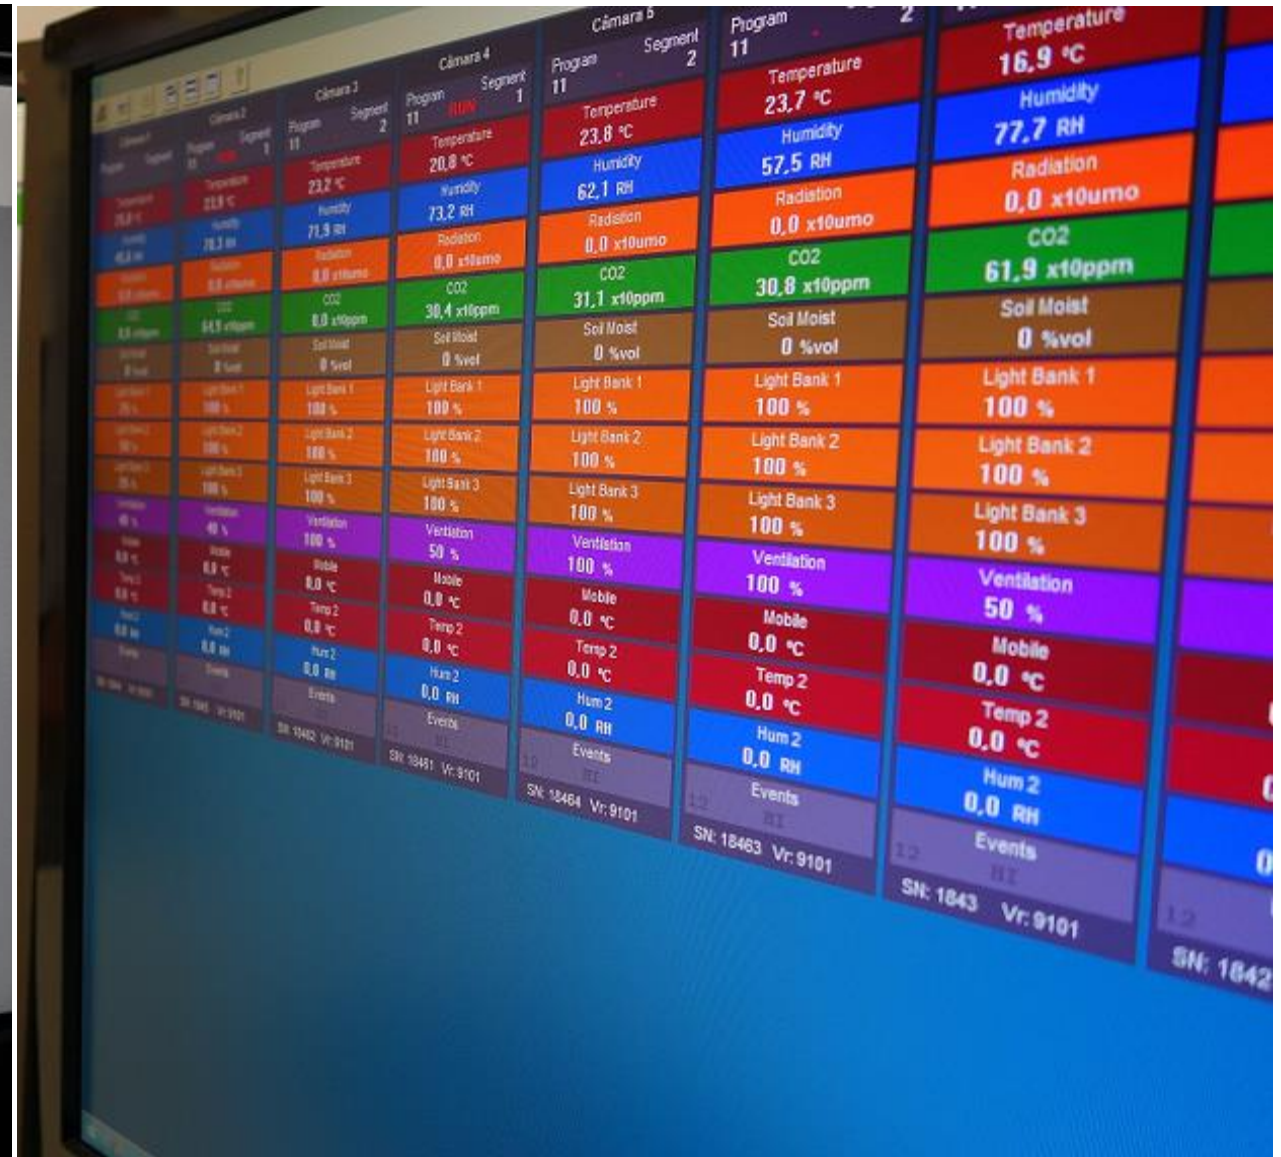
Câmara 1
Program Segment
Temperature
Humidity
Radiation
CO2
Soil Moist
Light Bank 1
Light Bank 2
Light Bank 3
Ventilation
Mobile
Temp 2
Hum 2
Events
SN: 18464 Vr: 9101

Câmara 2
Program Segment
11 RUN 1
Temperature
23.9 °C
Humidity
70.3 RH
Radiation
CO2
64.9 x10ppm
Soil Moist
0 %vol
Light Bank 1
100 %
Light Bank 2
100 %
Light Bank 3
100 %
Ventilation
40 %
Mobile
0.0 °C
Temp 2
0.0 °C
Hum 2
0.0 RH
Events
SN: 1845 Vr: 9101

Câmara 3
Program Segment
11 2
Temperature
23.2 °C
Humidity
71.9 RH
Radiation
0.0 x10umo
CO2
0.0 x10ppm
Soil Moist
0 %vol
Light Bank 1
100 %
Light Bank 2
100 %
Light Bank 3
100 %
Ventilation
100 %
Mobile
0.0 °C
Temp 2
0.0 °C
Hum 2
0.0 RH
Events
SN: 18462 Vr: 9101

Câmara 4
Program Segment
11 RUN 1
Temperature
20.8 °C
Humidity
73.2 RH
Radiation
0.0 x10umo
CO2
30.4 x10ppm
Soil Moist
0 %vol
Light Bank 1
100 %
Light Bank 2
100 %
Light Bank 3
100 %
Ventilation
50 %
Mobile
0.0 °C
Temp 2
0.0 °C
Hum 2
0.0 RH
Events
SN: 18461 Vr: 9101

Câmara 5
Program Segment
11 2
Temperature
23.8 °C
Humidity
62.1 RH
Radiation
0.0 x10umo
CO2
31.1 x10ppm
Soil Moist
0 %vol
Light Bank 1
100 %
Light Bank 2
100 %
Light Bank 3
100 %
Ventilation
100 %
Mobile
0.0 °C
Temp 2
0.0 °C
Hum 2
0.0 RH
Events
12
SN: 18464 Vr: 9101

Program 2
11
Temperature
23.7 °C
Humidity
57.5 RH
Radiation
0.0 x10umo
CO2
30.8 x10ppm
Soil Moist
0 %vol
Light Bank 1
100 %
Light Bank 2
100 %
Light Bank 3
100 %
Ventilation
100 %
Mobile
0.0 °C
Temp 2
0.0 °C
Hum 2
0.0 RH
Events
12
SN: 18463 Vr: 9101

Temperature
16.9 °C
Humidity
77.7 RH
Radiation
0.0 x10umo
CO2
61.9 x10ppm
Soil Moist
0 %vol
Light Bank 1
100 %
Light Bank 2
100 %
Light Bank 3
100 %
Ventilation
50 %
Mobile
0.0 °C
Temp 2
0.0 °C
Hum 2
0.0 RH
Events
12
SN: 1843 Vr: 9101

12
SN: 1842